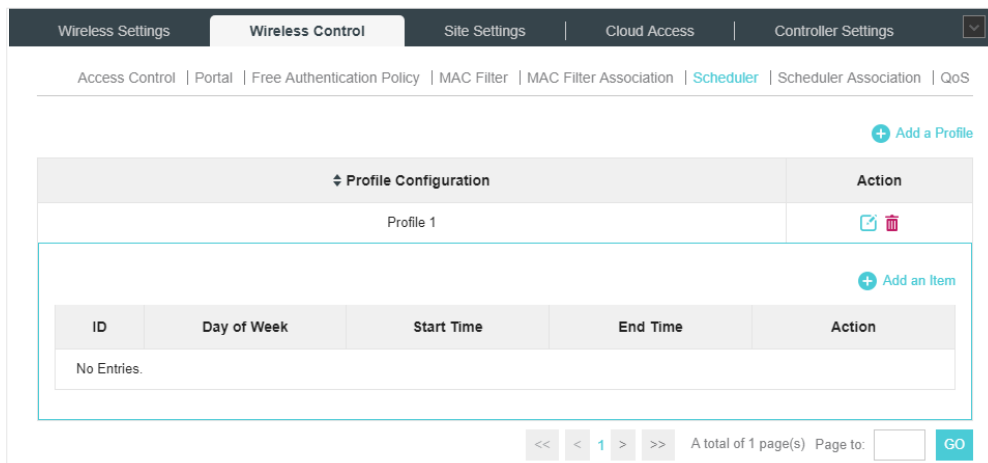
Wireless Settings | Wireless Control | Site Settings | Cloud Access | Controller Settings

Access Control | Portal | Free Authentication Policy | MAC Filter | MAC Filter Association | Scheduler | Scheduler Association | QoS

Add a Profile

| Profile Configuration | Action |
|---|---|
| Profile 1 | |

Add an Item

| ID | Day of Week | Start Time | End Time | Action |
|---|---|---|---|---|
| No Entries. | | | | |

<< < 1 > >> A total of 1 page(s) Page to: GO